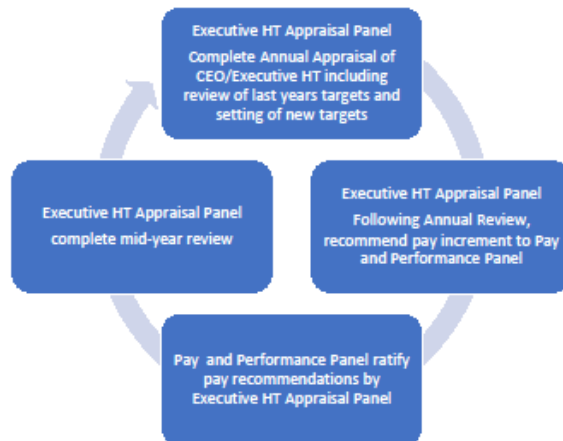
Executive HT Appraisal Panel
Complete Annual Appraisal of CEO/Executive HT including review of last years targets and setting of new targets

Executive HT Appraisal Panel
Following Annual Review, recommend pay increment to Pay and Performance Panel

Pay and Performance Panel ratify pay recommendations by Executive HT Appraisal Panel

Executive HT Appraisal Panel
complete mid-year review